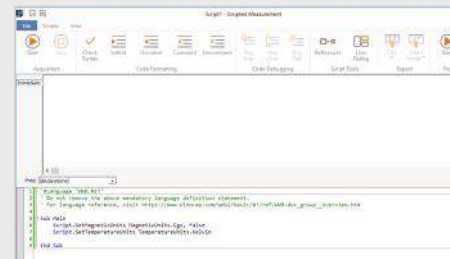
Script1 - Scripted Measurement

File Script View

Start Stop Check Syntax Indent Unindent Comment Uncomment Step Into Step Over Step Out References User Dialog

Acquisition Code Formatting Code Debugging Script Tools Export

Immediate

Proc (Declarations)

#Language "WWB.NET"
' Do not remove the above mandatory language definition statement.
' For language reference, visit https://www.winwrap.com/web2/basic/#!/ref/WWB-doc_group_overview.htm

Sub Main
Script.SetMagneticUnits MagneticUnits.Cgs, False
Script.SetTemperatureUnits TemperatureUnits.Kelvin

End Sub